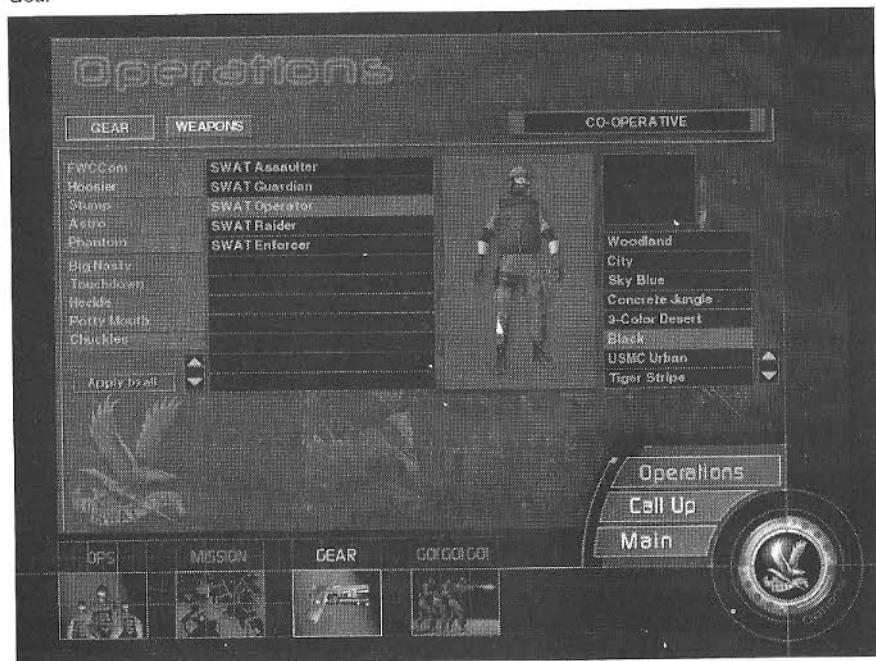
Gear

Operations

GEAR WEAPONS

CO-OPERATIVE

FWCCom
Hoosier
Stump
Astro
Phantom
Big Nasty
Touchdown
Heckle
Potty Mouth
Chuckles

Apply to all

SWAT Assaulter
SWAT Guardian
SWAT Operator
SWAT Raider
SWAT Enforcer

Woodland
City
Sky Blue
Concrete Jungle
3-Color Desert
Black
USMC Urban
Tiger Stripe

Operations
Call Up
Main

OPS
MISSION
GEAR
GO! GO! GO!